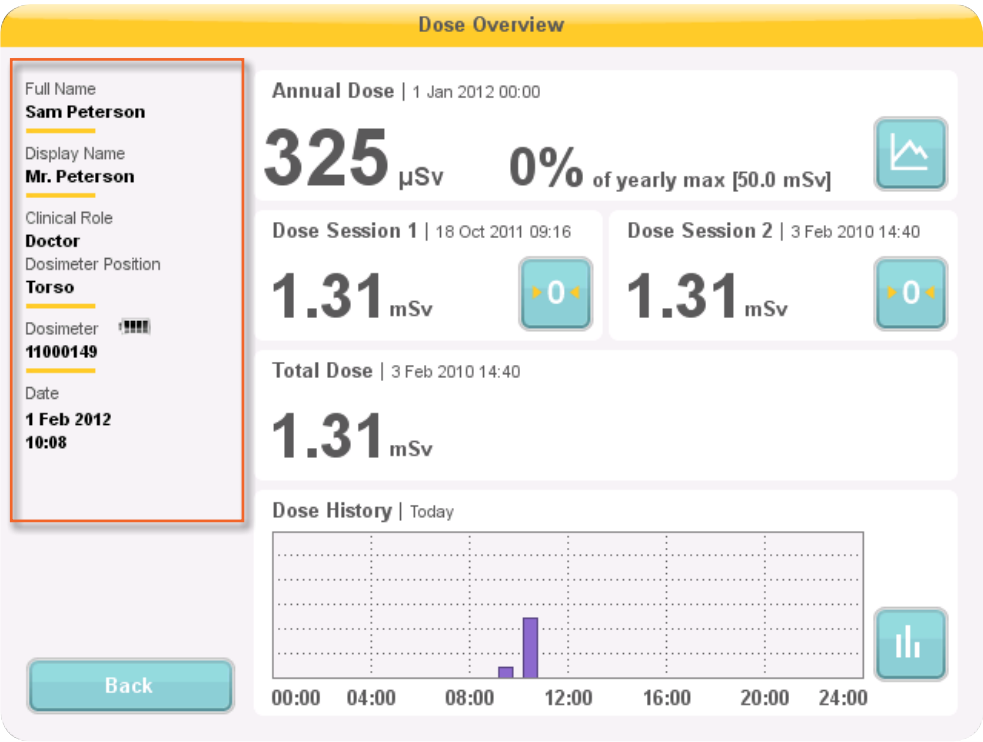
Dose Overview

Full Name
Sam Peterson

Display Name
Mr. Peterson

Clinical Role
Doctor

Dosimeter Position
Torso

Dosimeter
11000149

Date
1 Feb 2012
10:08

Back

Annual Dose | 1 Jan 2012 00:00

325 µSv 0% of yearly max [50.0 mSv]

Dose Session 1 | 18 Oct 2011 09:16

1.31 mSv

0

Dose Session 2 | 3 Feb 2010 14:40

1.31 mSv

0

Total Dose | 3 Feb 2010 14:40

1.31 mSv

Dose History | Today

00:00 04:00 08:00 12:00 16:00 20:00 24:00